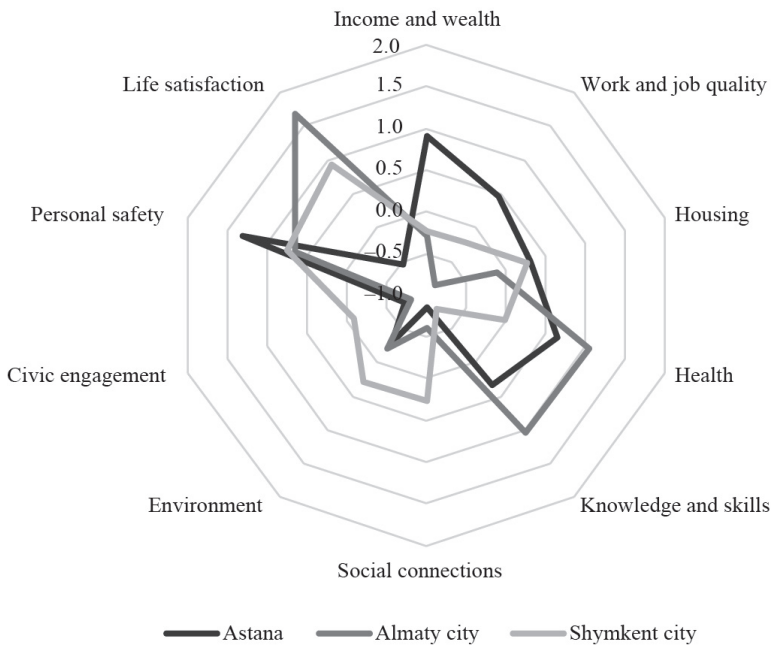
Income and wealth

2.0

1.5

1.0

0.5

0.0

-0.5

-1.0

Work and job quality

Housing

Health

Knowledge and skills

Social connections

Environment

Civic engagement

Personal safety

Life satisfaction

Astana Almaty city Shymkent city